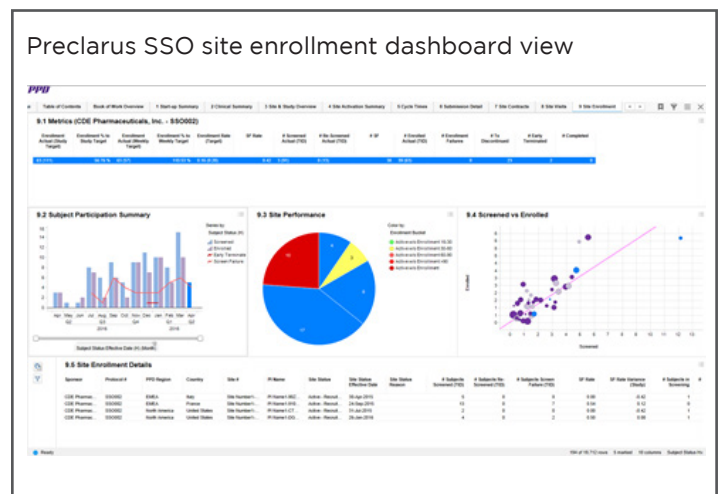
Preclarus SSO site enrollment dashboard view

PPD

Table of Contents | Book of Work Overview | 1 Start-up Summary | 2 Clinical Summary | 3 Site & Study Overview | 4 Site Activation Summary | 5 Cycle Times | 6 Submission Detail | 7 Site Contracts | 8 Site Visits | 9 Site Enrollment

9.1 Metrics (CDE Pharmaceuticals, Inc. - SSO002)

| Enrollment Actual (Study Target) | Enrollment % to Study Target | Enrollment Actual (Weekly Target) | Enrollment % to Weekly Target | Enrollment Rate (Target) | SF Rate | # Screened Actual (ITD) | # Re-Screened Actual (ITD) | # SF | # Enrolled Actual (ITD) | # Enrollment Failures | # To Discontinued | # Early Terminated | # Completed |
|---|---|---|---|---|---|---|---|---|---|---|---|---|---|
| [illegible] | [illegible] | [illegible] | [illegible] | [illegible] | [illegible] | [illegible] | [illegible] | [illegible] | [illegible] | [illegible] | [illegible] | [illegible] | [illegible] |

9.2 Subject Participation Summary

Series by: Subject Status (4)
Screened
Enrolled
Early Terminated
Screen Failure

Apr May Jun Jul Aug Sep Oct Nov Dec Jan Feb Mar Apr
Q2 Q3 Q4 Q1 Q2
2018 2019

Subject Status Effective Date (4) (Month)

9.3 Site Performance

Color by: Enrollment Bucket
Actual v Enrollment 10-30
Actual v Enrollment 30-60
Actual v Enrollment 60-90
Actual v Enrollment >90
Actual v Enrollment

9.4 Screened vs Enrolled

Enrolled
Screened

9.5 Site Enrollment Details

| Sponsor | Protocol # | PPD Region | Country | Site # | PI Name | Site Status | Site Status Effective Date | Site Status Reason | # Subjects Screened (ITD) | # Subjects Re-Screened (ITD) | # Subjects Screen Failure (ITD) | SF Rate | SF Rate Variance (Study) | # Subjects in Screening |
|---|---|---|---|---|---|---|---|---|---|---|---|---|---|---|
| CDE Pharmac... | SSO002 | EMEA | Italy | Site Number ... | PI Name ... | Active - Recruit... | 05-Apr-2018 | | 1 | 0 | 0 | 0.00 | -0.42 | 1 |
| CDE Pharmac... | SSO002 | EMEA | France | Site Number ... | PI Name ... | Active - Recruit... | 24-Sep-2018 | | 13 | 0 | 7 | 0.54 | 0.12 | 0 |
| CDE Pharmac... | SSO002 | North America | United States | Site Number ... | PI Name ... | Active - Recruit... | 25-Jun-2018 | | 2 | 0 | 0 | 0.00 | -0.42 | 1 |
| CDE Pharmac... | SSO002 | North America | United States | Site Number ... | PI Name ... | Active - Recruit... | 29-Jan-2019 | | 4 | 0 | 2 | 0.00 | -0.42 | 1 |

Ready

194 of 16,713 rows | 0 marked | 16 columns | Subject Status Fi